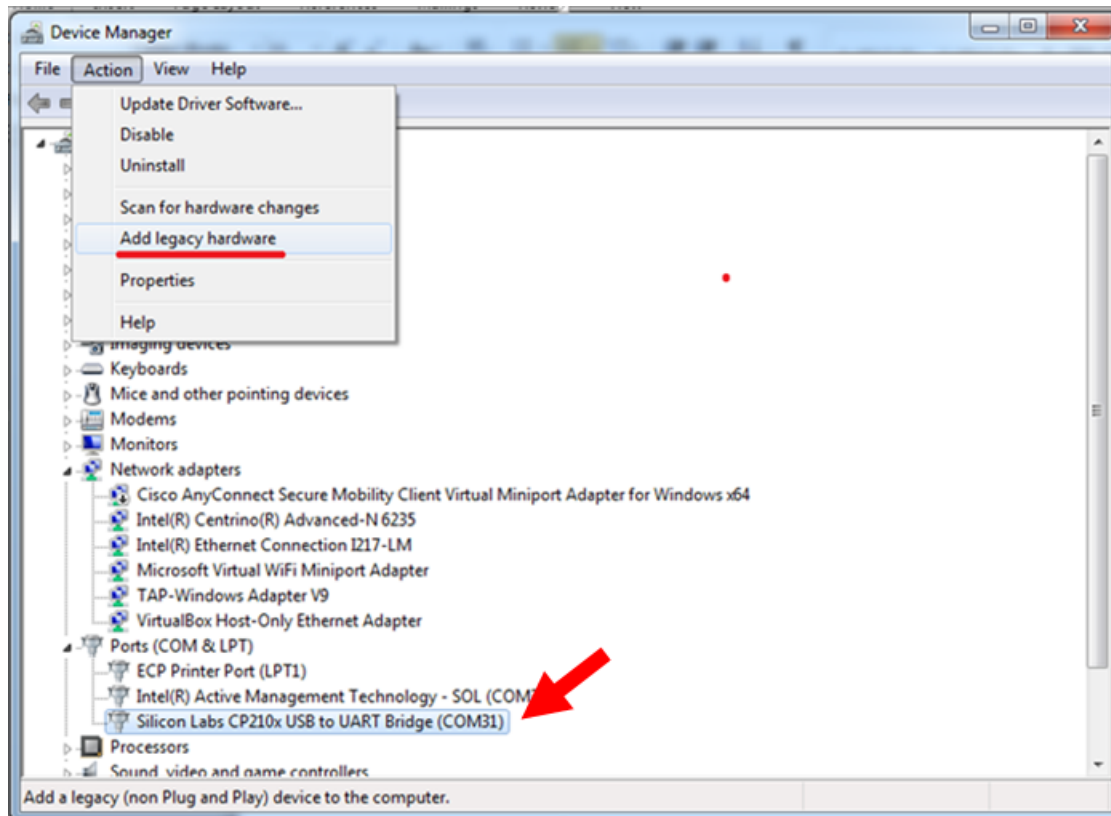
Device Manager

File Action View Help

Update Driver Software...
Disable
Uninstall
Scan for hardware changes
Add legacy hardware
Properties
Help

Imaging devices
Keyboards
Mice and other pointing devices
Modems
Monitors
Network adapters
Cisco AnyConnect Secure Mobility Client Virtual Miniport Adapter for Windows x64
Intel(R) Centrino(R) Advanced-N 6235
Intel(R) Ethernet Connection I217-LM
Microsoft Virtual WiFi Miniport Adapter
TAP-Windows Adapter V9
VirtualBox Host-Only Ethernet Adapter
Ports (COM & LPT)
ECP Printer Port (LPT1)
Intel(R) Active Management Technology - SOL (COM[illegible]
Silicon Labs CP210x USB to UART Bridge (COM31)
Processors
Sound, video and game controllers

Add a legacy (non Plug and Play) device to the computer.